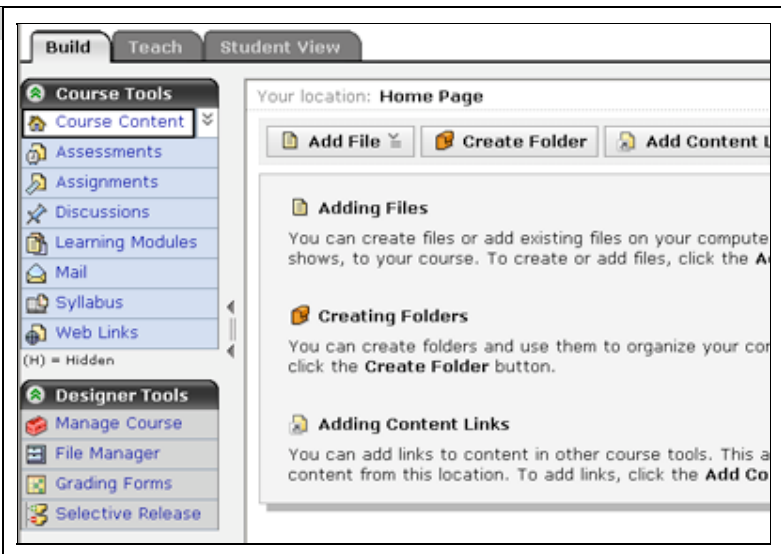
Build
Teach
Student View

Course Tools
Course Content
Assessments
Assignments
Discussions
Learning Modules
Mail
Syllabus
Web Links
(H) = Hidden

Designer Tools
Manage Course
File Manager
Grading Forms
Selective Release

Your location: Home Page

Add File
Create Folder
Add Content L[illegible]

Adding Files

You can create files or add existing files on your compute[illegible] shows, to your course. To create or add files, click the A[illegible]

Creating Folders

You can create folders and use them to organize your co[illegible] click the Create Folder button.

Adding Content Links

You can add links to content in other course tools. This a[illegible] content from this location. To add links, click the Add Co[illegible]